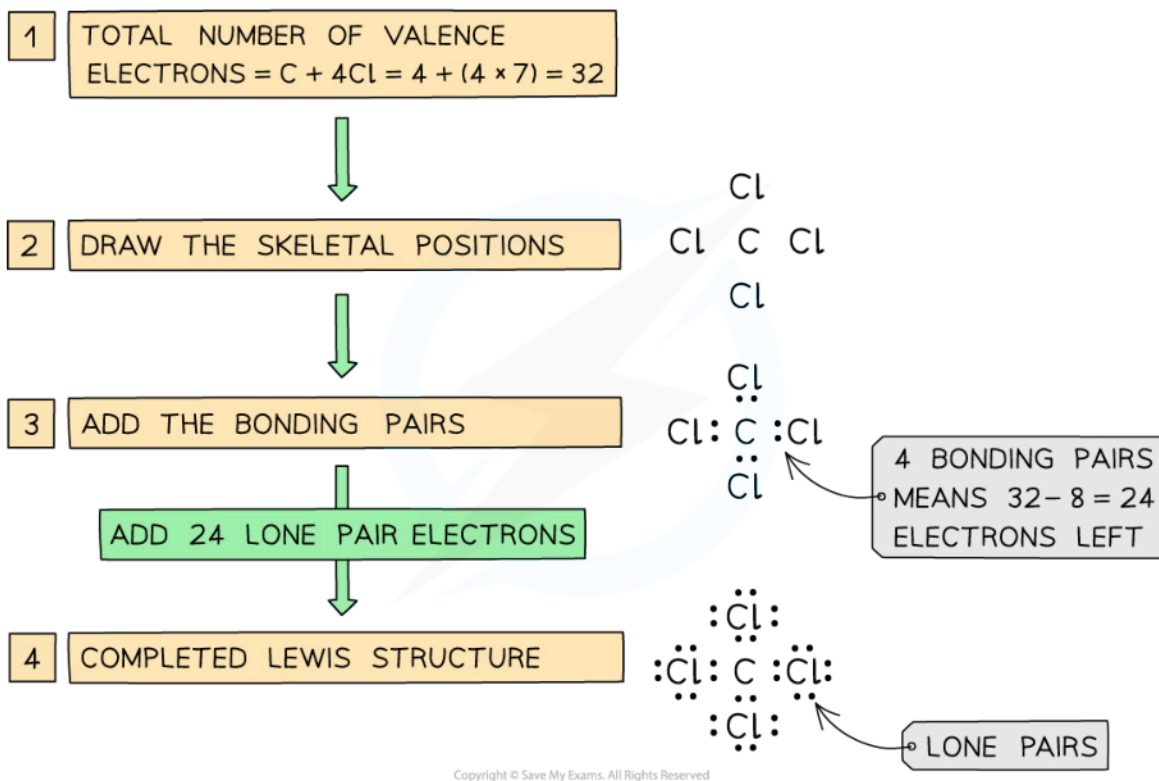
1 TOTAL NUMBER OF VALENCE ELECTRONS = C + 4Cl = 4 + (4 × 7) = 32

2 DRAW THE SKELETAL POSITIONS

Cl
Cl C Cl
Cl

3 ADD THE BONDING PAIRS

Cl
Cl : C : Cl
Cl

4 BONDING PAIRS MEANS $32 - 8 = 24$ ELECTRONS LEFT

ADD 24 LONE PAIR ELECTRONS

4 COMPLETED LEWIS STRUCTURE

:Cl:
:Cl: C :Cl:
:Cl:

LONE PAIRS

Copyright © Save My Exams. All Rights Reserved